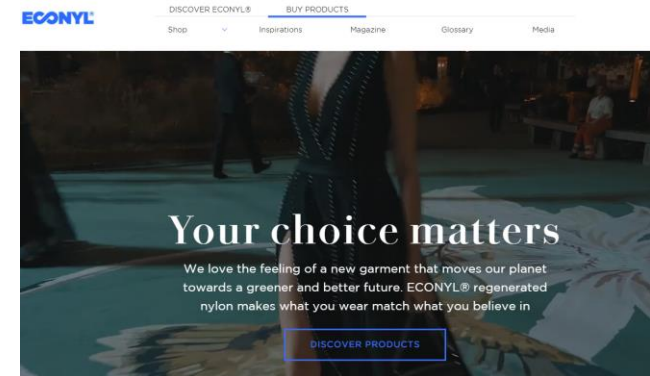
ECONYL

DISCOVER ECONYL® BUY PRODUCTS

Shop Inspirations Magazine Glossary Media

Your choice matters

We love the feeling of a new garment that moves our planet towards a greener and better future. ECONYL® regenerated nylon makes what you wear match what you believe in

DISCOVER PRODUCTS